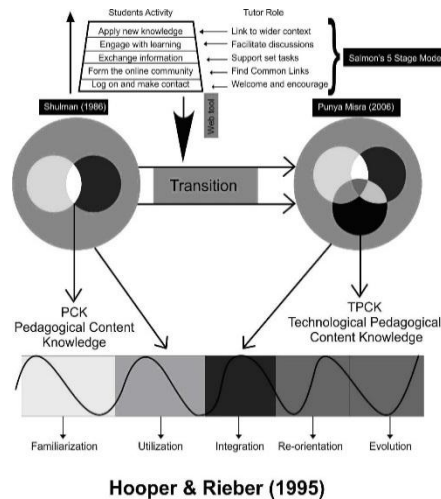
Students Activity

Apply new knowledge
Engage with learning
Exchange information
Form the online community
Log on and make contact

Tutor Role

Link to wider context
Facilitate discussions
Support set tasks
Find Common Links
Welcome and encourage

Salmon's 5 Stage Model

Shulman (1986)

Web tool

Punya Misra (2006)

Transition

PCK
Pedagogical Content Knowledge

TPCK
Technological Pedagogical Content Knowledge

Familiarization
Utilization
Integration
Re-orientation
Evolution

Hooper & Rieber (1995)